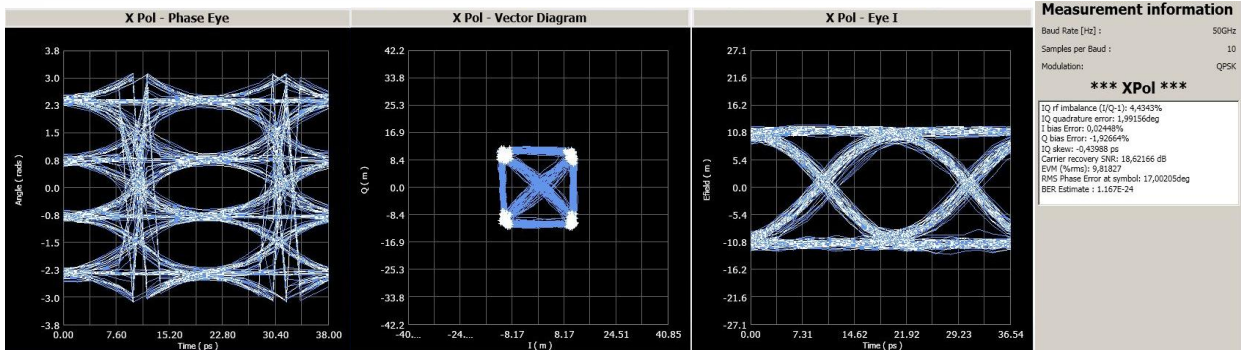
X Pol - Phase Eye

3.8
3.0
2.3
1.5
0.8
0.0
-0.8
-1.5
-2.3
-3.0
-3.8

Angle ( rads )

0.00 7.60 15.20 22.80 30.40 38.00

Time ( ps )

X Pol - Vector Diagram

42.2
33.8
25.3
16.9
8.4
0.0
-8.4
-16.9
-25.3
-33.8
-42.2

Q ( m )

-40... -24... -8.17 8.17 24.51 40.85

I ( m )

X Pol - Eye I

27.1
21.6
16.2
10.8
5.4
0.0
-5.4
-10.8
-16.2
-21.6
-27.1

Efield ( m )

0.00 7.31 14.62 21.92 29.23 36.54

Time ( ps )

Measurement information

Baud Rate [Hz] : 50GHz
Samples per Baud : 10
Modulation: QPSK

*** XPol ***

IQ rf imbalance (I/Q-1): 4,4343%
IQ quadrature error: 1,99156deg
I bias Error: 0,02448%
Q bias Error: -1,92664%
IQ skew: -0,43988 ps
Carrier recovery SNR: 18,62166 dB
EVM (%rms): 9,81827
RMS Phase Error at symbol: 17,00205deg
BER Estimate : 1.167E-24